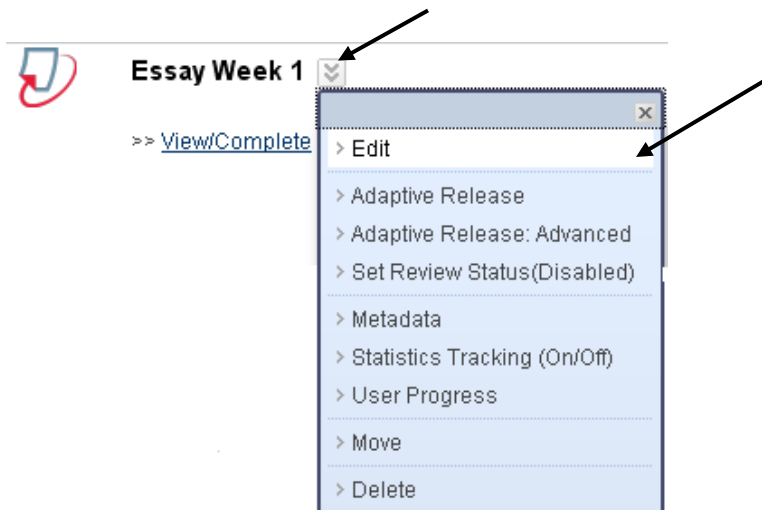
Essay Week 1

>> View/Complete

×

> Edit

> Adaptive Release

> Adaptive Release: Advanced

> Set Review Status(Disabled)

> Metadata

> Statistics Tracking (On/Off)

> User Progress

> Move

> Delete